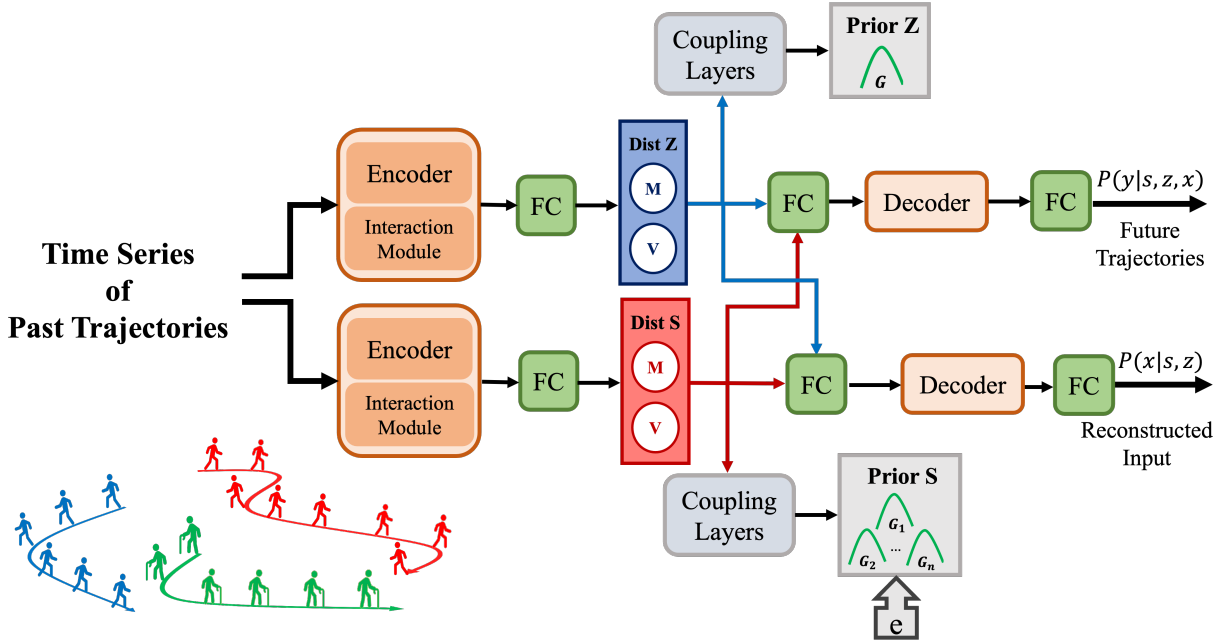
Coupling Layers

Prior Z

$G$

Time Series of Past Trajectories

Encoder

Interaction Module

FC

Dist Z

M

V

FC

Decoder

FC

$P(y|s,z,x)$

Future Trajectories

Encoder

Interaction Module

FC

Dist S

M

V

FC

Decoder

FC

$P(x|s,z)$

Reconstructed Input

Coupling Layers

Prior S

$G_1$

$G_2$

...

$G_n$

e